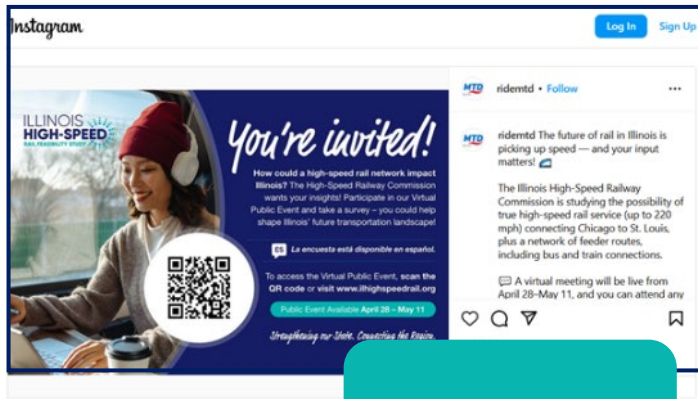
Instagram

Log In

Sign Up

ILLINOIS HIGH-SPEED RAIL FEASIBILITY STUDY

You're invited!

How could a high-speed rail network impact Illinois? The High-Speed Railway Commission wants your insights! Participate in our Virtual Public Event and take a survey – you could help shape Illinois' future transportation landscape!

ES La encuesta está disponible en español.

To access the Virtual Public Event, scan the QR code or visit www.ilhighspeedrail.org

Public Event Available April 28 – May 11

Strengthening our State, Connecting the Region.

MTD ridemtd • Follow

...

MTD ridemtd The future of rail in Illinois is picking up speed — and your input matters! 🚄

The Illinois High-Speed Railway Commission is studying the possibility of true high-speed rail service (up to 220 mph) connecting Chicago to St. Louis, plus a network of feeder routes, including bus and train connections.

💬 A virtual meeting will be live from April 28–May 11, and you can attend any